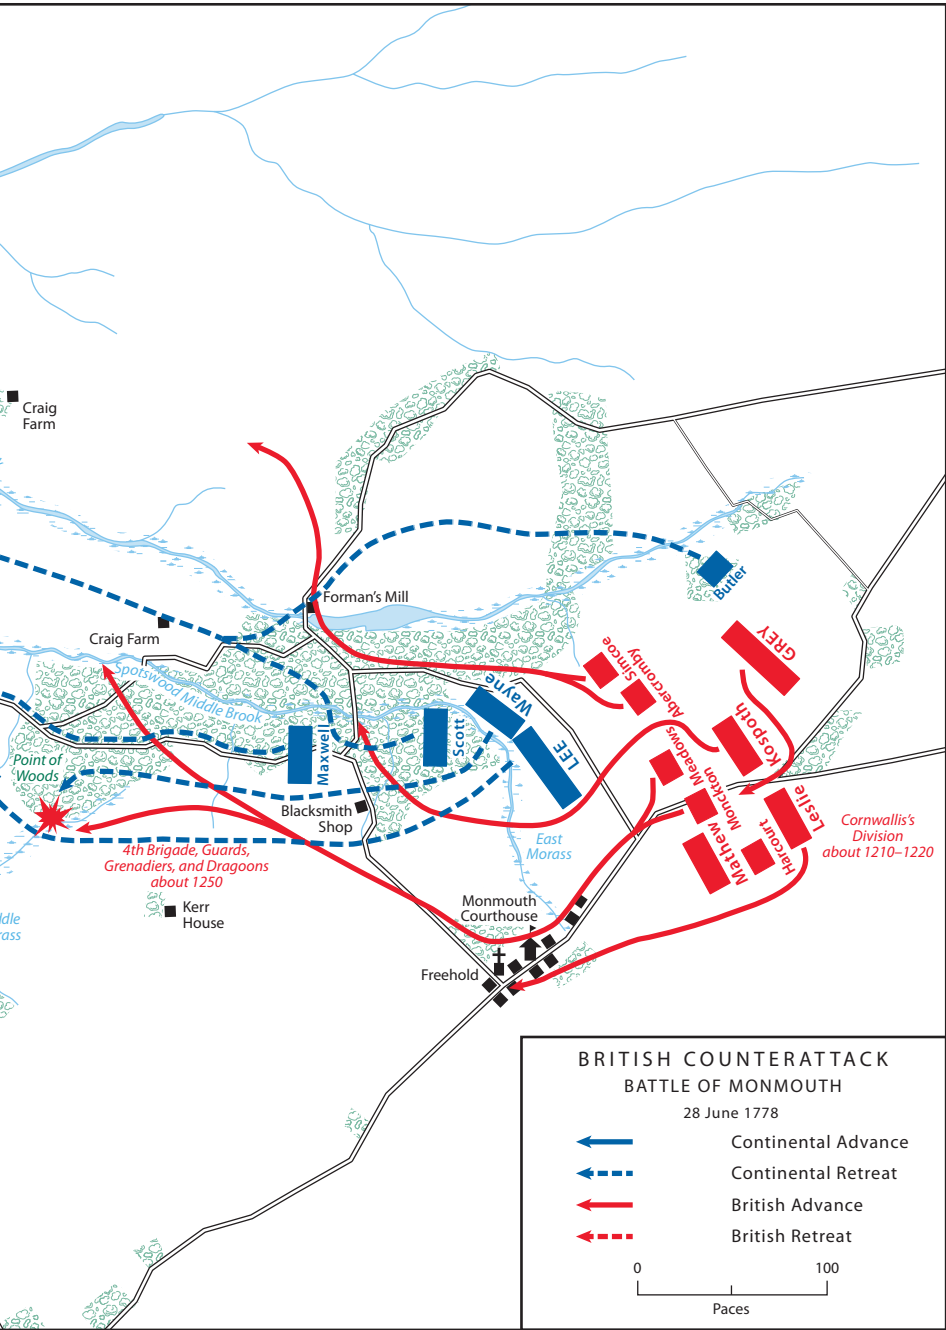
Craig Farm

Forman's Mill

Butler

Craig Farm

Spotswood Middle Brook

GREY

Simcoe

Abercromby

Wayne

LEE

Kospoth

Maxwell

Scott

Point of Woods

Meadows

Monckton

Mathew

Leslie

Harcourt

Blacksmith Shop

East Morass

Cornwallis's Division about 1210–1220

4th Brigade, Guards, Grenadiers, and Dragoons about 1250

Kerr House

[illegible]dle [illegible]rass

Monmouth Courthouse

Freehold

BRITISH COUNTERATTACK
BATTLE OF MONMOUTH
28 June 1778

Continental Advance
Continental Retreat
British Advance
British Retreat

0 100
Paces